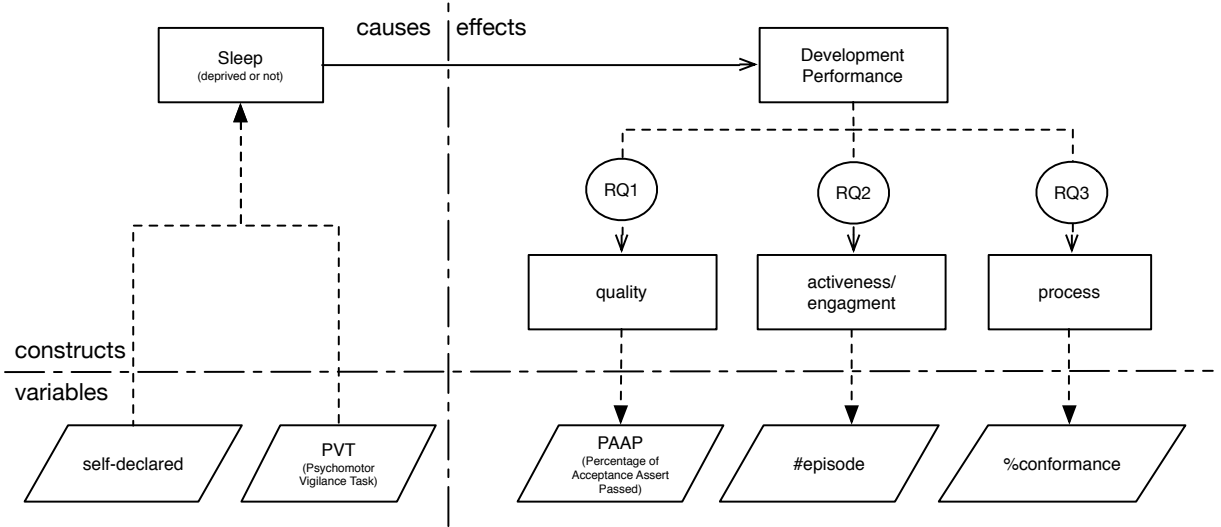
causes

effects

Sleep
(deprived or not)

Development Performance

RQ1

RQ2

RQ3

quality

activeness/ engagment

process

constructs

variables

self-declared

PVT
(Psychomotor Vigilance Task)

PAAP
(Percentage of Acceptance Assert Passed)

#episode

%conformance